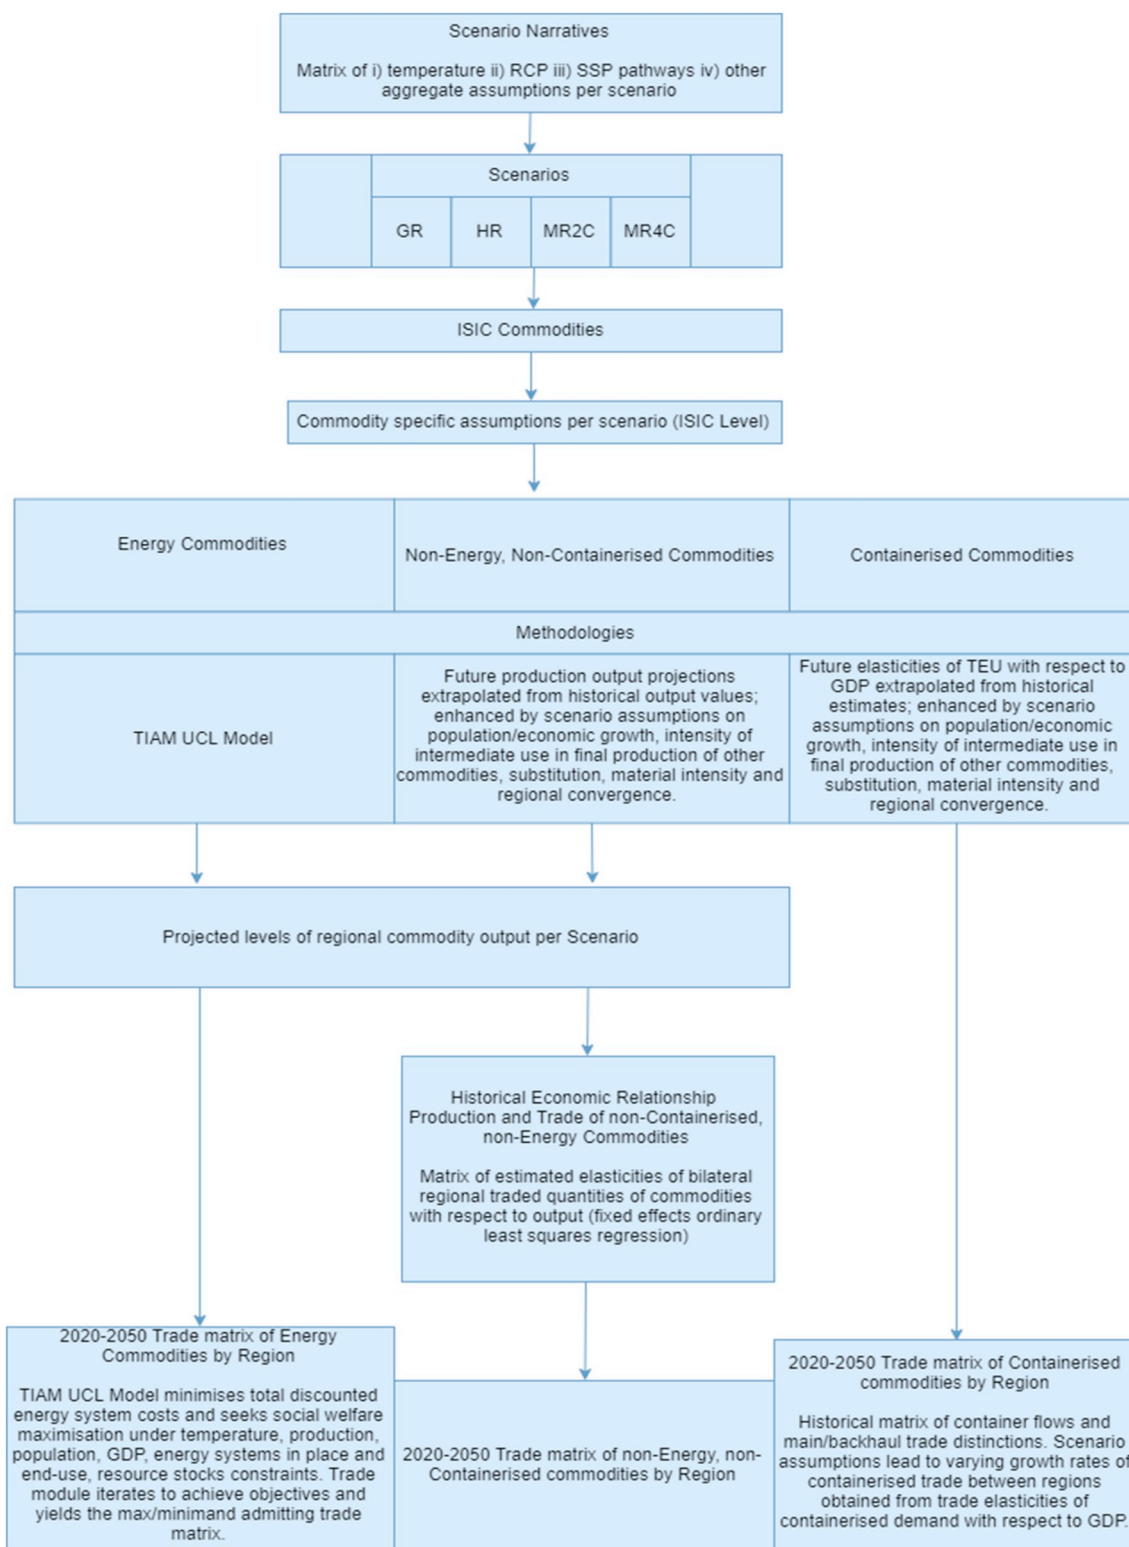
Scenario Narratives

Matrix of i) temperature ii) RCP iii) SSP pathways iv) other aggregate assumptions per scenario

Scenarios

GR

HR

MR2C

MR4C

ISIC Commodities

Commodity specific assumptions per scenario (ISIC Level)

Energy Commodities

Non-Energy, Non-Containerised Commodities

Containerised Commodities

Methodologies

TIAM UCL Model

Future production output projections extrapolated from historical output values; enhanced by scenario assumptions on population/economic growth, intensity of intermediate use in final production of other commodities, substitution, material intensity and regional convergence.

Future elasticities of TEU with respect to GDP extrapolated from historical estimates; enhanced by scenario assumptions on population/economic growth, intensity of intermediate use in final production of other commodities, substitution, material intensity and regional convergence.

Projected levels of regional commodity output per Scenario

Historical Economic Relationship Production and Trade of non-Containerised, non-Energy Commodities

Matrix of estimated elasticities of bilateral regional traded quantities of commodities with respect to output (fixed effects ordinary least squares regression)

2020-2050 Trade matrix of Energy Commodities by Region

TIAM UCL Model minimises total discounted energy system costs and seeks social welfare maximisation under temperature, production, population, GDP, energy systems in place and end-use, resource stocks constraints. Trade module iterates to achieve objectives and yields the max/minimand admitting trade matrix.

2020-2050 Trade matrix of non-Energy, non-Containerised commodities by Region

2020-2050 Trade matrix of Containerised commodities by Region

Historical matrix of container flows and main/backhaul trade distinctions. Scenario assumptions lead to varying growth rates of containerised trade between regions obtained from trade elasticities of containerised demand with respect to GDP.